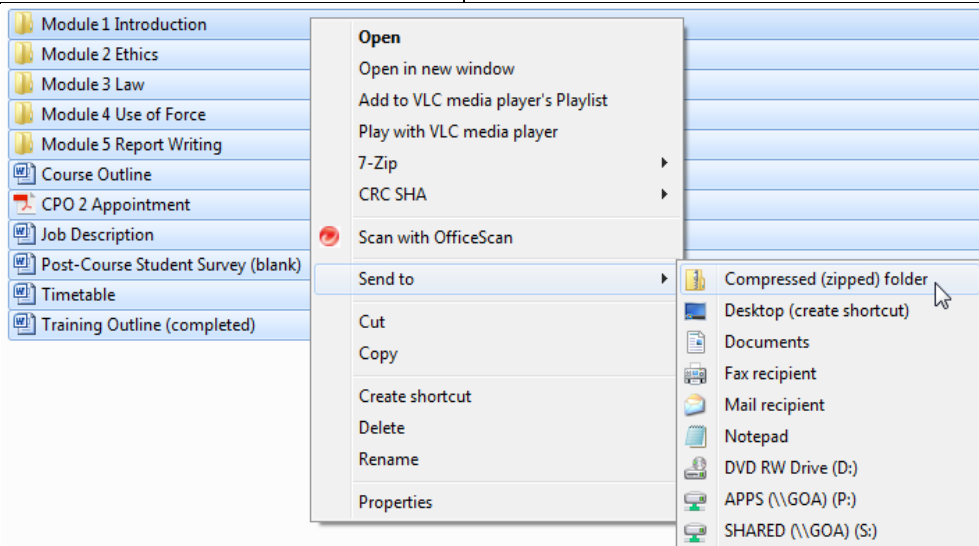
Module 1 Introduction
Module 2 Ethics
Module 3 Law
Module 4 Use of Force
Module 5 Report Writing
Course Outline
CPO 2 Appointment
Job Description
Post-Course Student Survey (blank)
Timetable
Training Outline (completed)

Open
Open in new window
Add to VLC media player's Playlist
Play with VLC media player
7-Zip
CRC SHA
Scan with OfficeScan
Send to
Cut
Copy
Create shortcut
Delete
Rename
Properties

Compressed (zipped) folder
Desktop (create shortcut)
Documents
Fax recipient
Mail recipient
Notepad
DVD RW Drive (D:)
APPS (\\GOA) (P:)
SHARED (\\GOA) (S:)